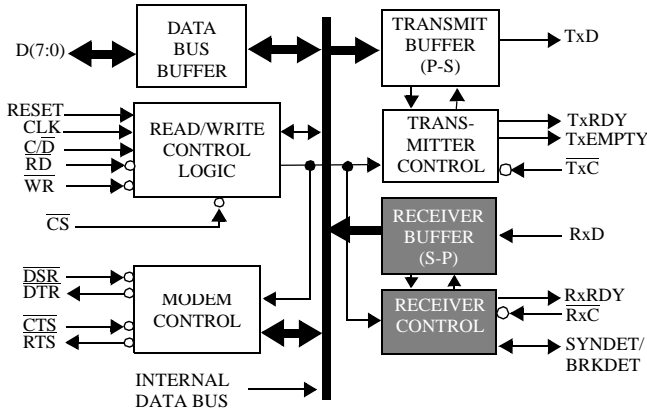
D(7:0)

DATA BUS BUFFER

TRANSMIT BUFFER (P-S)

TxD

RESET
CLK
$C/\overline{D}$
$\overline{RD}$
$\overline{WR}$

READ/WRITE CONTROL LOGIC

TRANSMITTER CONTROL

TxRDY
TxEMPTY
$\overline{TxC}$

$\overline{CS}$

RECEIVER BUFFER (S-P)

RxD

$\overline{DSR}$
DTR

MODEM CONTROL

RECEIVER CONTROL

RxRDY
$\overline{RxC}$

$\overline{CTS}$
RTS

SYNDET/ BRKDET

INTERNAL DATA BUS